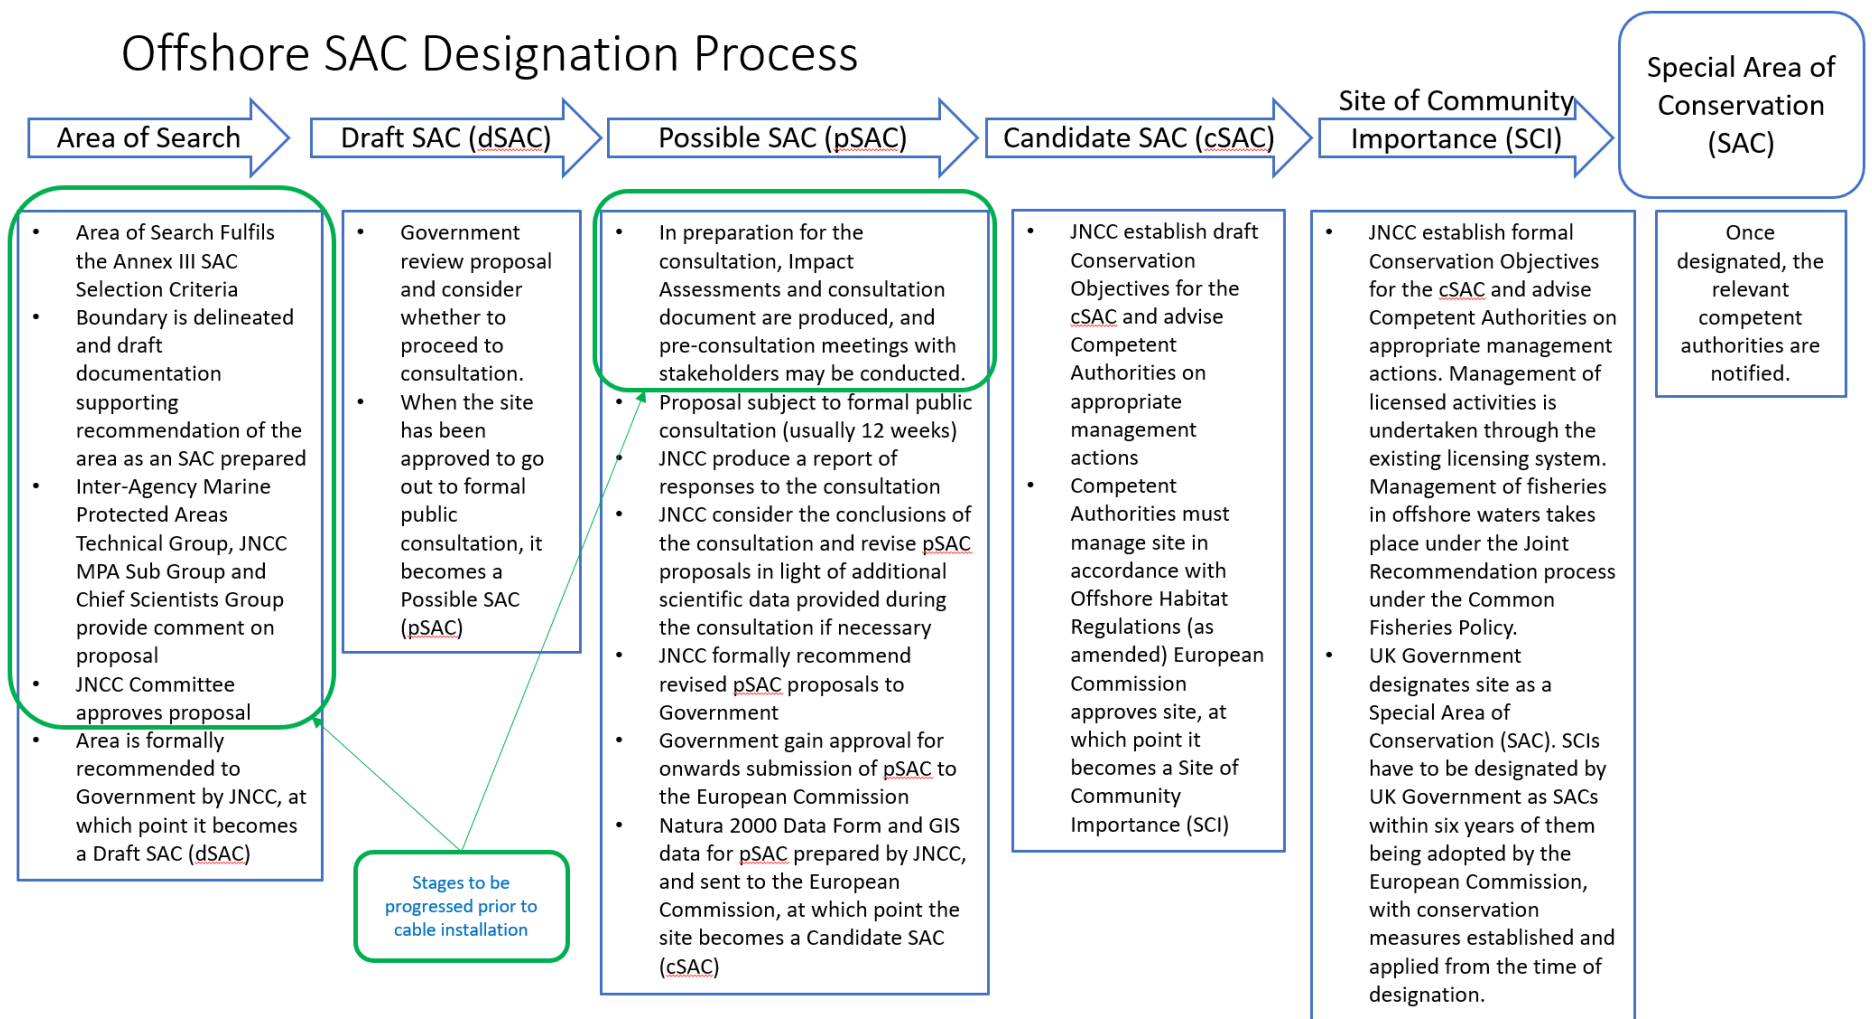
Offshore SAC Designation Process

Area of Search

Draft SAC (dSAC)

Possible SAC (pSAC)

Candidate SAC (cSAC)

Site of Community Importance (SCI)

Special Area of Conservation (SAC)

- Area of Search Fulfils the Annex III SAC Selection Criteria
- Boundary is delineated and draft documentation supporting recommendation of the area as an SAC prepared
- Inter-Agency Marine Protected Areas Technical Group, JNCC MPA Sub Group and Chief Scientists Group provide comment on proposal
- JNCC Committee approves proposal
- Area is formally recommended to Government by JNCC, at which point it becomes a Draft SAC (dSAC)

- Government review proposal and consider whether to proceed to consultation.
- When the site has been approved to go out to formal public consultation, it becomes a Possible SAC (pSAC)

- In preparation for the consultation, Impact Assessments and consultation document are produced, and pre-consultation meetings with stakeholders may be conducted.
- Proposal subject to formal public consultation (usually 12 weeks)
- JNCC produce a report of responses to the consultation
- JNCC consider the conclusions of the consultation and revise pSAC proposals in light of additional scientific data provided during the consultation if necessary
- JNCC formally recommend revised pSAC proposals to Government
- Government gain approval for onwards submission of pSAC to the European Commission
- Natura 2000 Data Form and GIS data for pSAC prepared by JNCC, and sent to the European Commission, at which point the site becomes a Candidate SAC (cSAC)

- JNCC establish draft Conservation Objectives for the cSAC and advise Competent Authorities on appropriate management actions
- Competent Authorities must manage site in accordance with Offshore Habitat Regulations (as amended) European Commission approves site, at which point it becomes a Site of Community Importance (SCI)

- JNCC establish formal Conservation Objectives for the cSAC and advise Competent Authorities on appropriate management actions. Management of licensed activities is undertaken through the existing licensing system. Management of fisheries in offshore waters takes place under the Joint Recommendation process under the Common Fisheries Policy.
- UK Government designates site as a Special Area of Conservation (SAC). SCIs have to be designated by UK Government as SACs within six years of them being adopted by the European Commission, with conservation measures established and applied from the time of designation.

Once designated, the relevant competent authorities are notified.

Stages to be progressed prior to cable installation